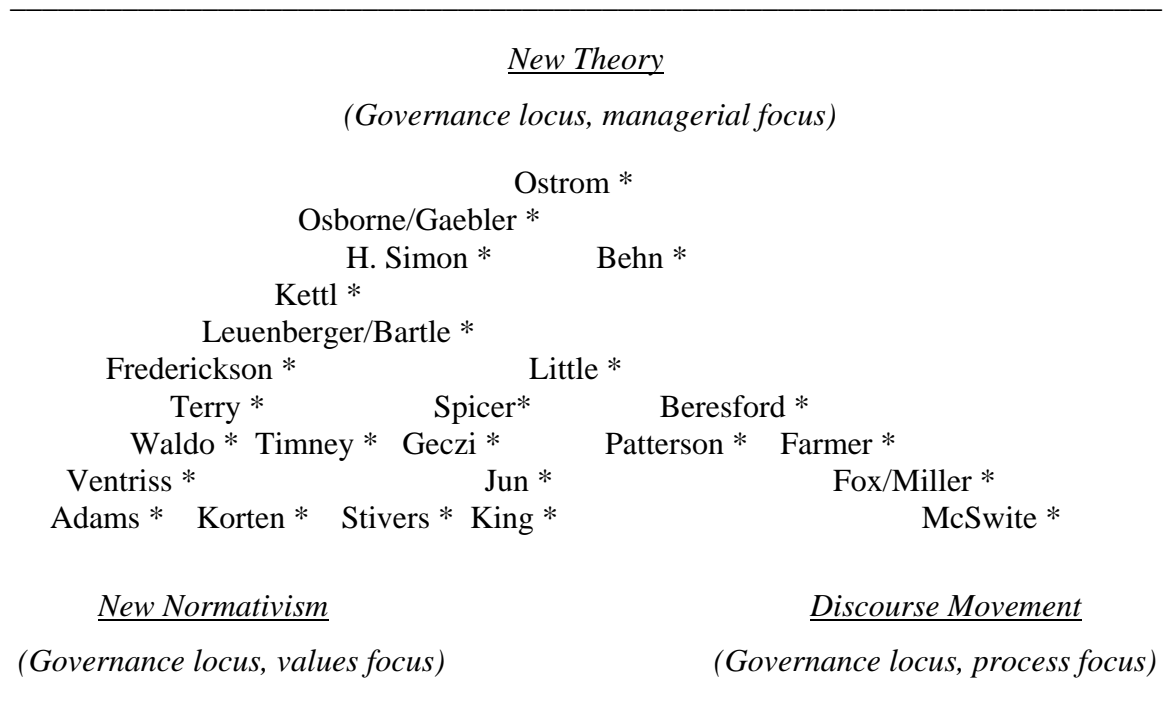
*New Theory*

*(Governance locus, managerial focus)*

Ostrom *
Osborne/Gaebler *
H. Simon * Behn *
Kettl *
Leuenberger/Bartle *
Frederickson * Little *
Terry * Spicer* Beresford *
Waldo * Timney * Geczi * Patterson * Farmer *
Ventriss * Jun * Fox/Miller *
Adams * Korten * Stivers * King * McSwite *

*New Normativism*

*(Governance locus, values focus)*

*Discourse Movement*

*(Governance locus, process focus)*